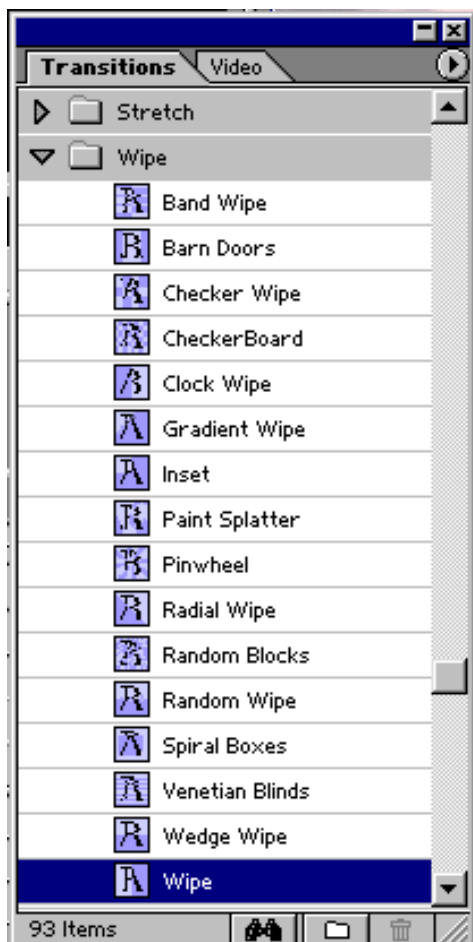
Transitions
Video
Stretch
Wipe
Band Wipe
Barn Doors
Checker Wipe
CheckerBoard
Clock Wipe
Gradient Wipe
Inset
Paint Splatter
Pinwheel
Radial Wipe
Random Blocks
Random Wipe
Spiral Boxes
Venetian Blinds
Wedge Wipe
Wipe
93 Items